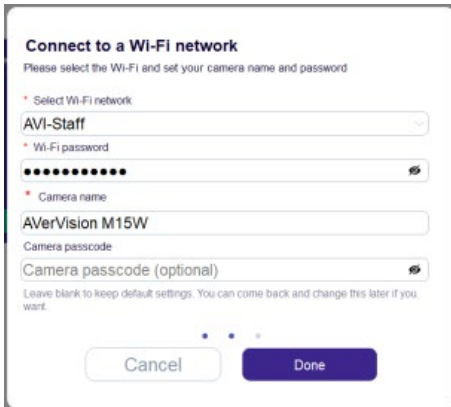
Connect to a Wi-Fi network

Please select the Wi-Fi and set your camera name and password

* Select Wi-Fi network

AVI-Staff

* Wi-Fi password

●●●●●●●●●●●

* Camera name

AVerVision M15W

Camera passcode

Camera passcode (optional)

Leave blank to keep default settings. You can come back and change this later if you want.

Cancel

Done